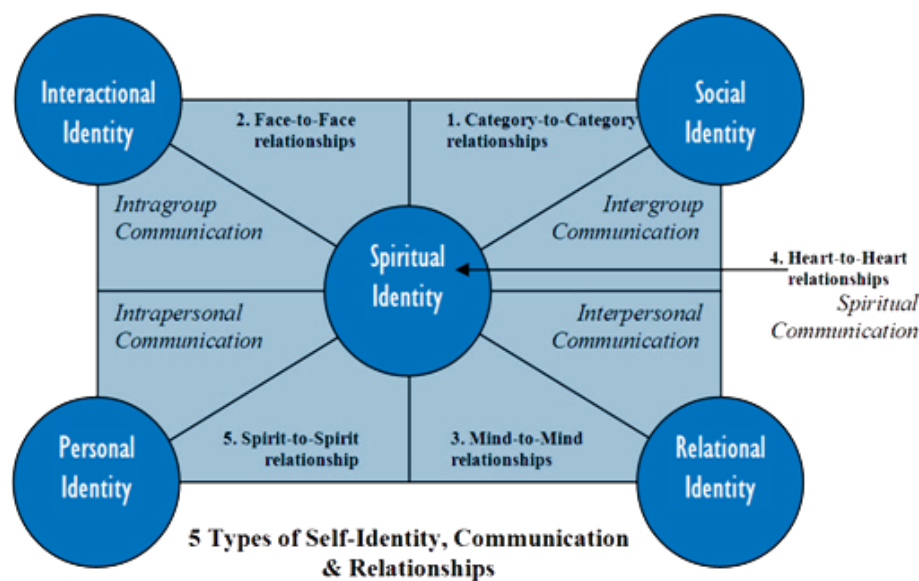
Interactional Identity

2. Face-to-Face relationships

1. Category-to-Category relationships

Social Identity

Intragroup Communication

Intergroup Communication

Spiritual Identity

4. Heart-to-Heart relationships
Spiritual Communication

Intrapersonal Communication

Interpersonal Communication

Personal Identity

5. Spirit-to-Spirit relationship

3. Mind-to-Mind relationships

Relational Identity

5 Types of Self-Identity, Communication & Relationships